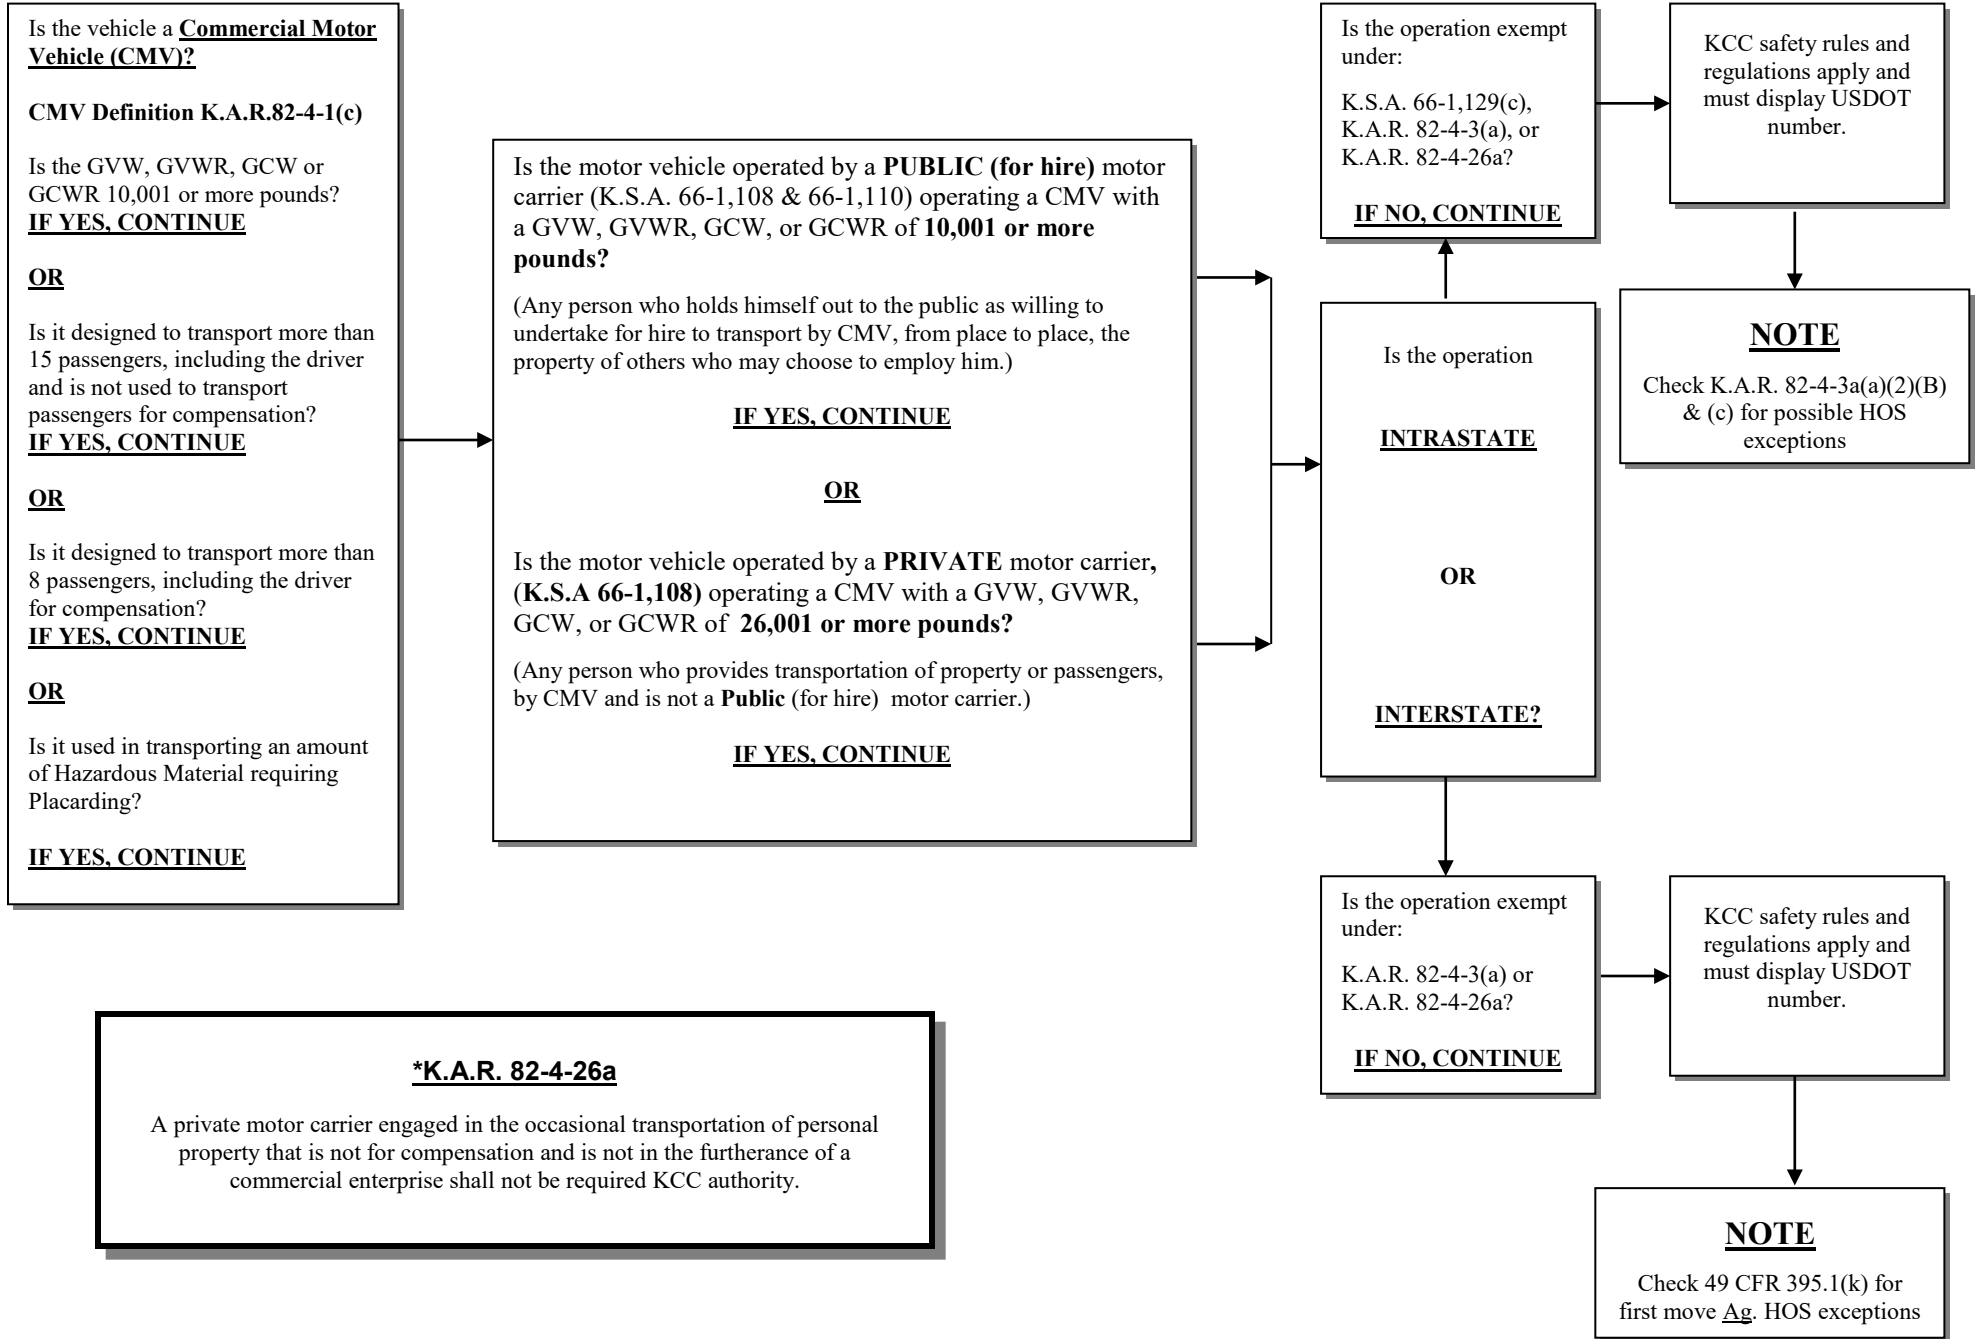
Is the vehicle a Commercial Motor Vehicle (CMV)?

CMV Definition K.A.R.82-4-1(c)

Is the GVW, GVWR, GCW or GCWR 10,001 or more pounds?
IF YES, CONTINUE

OR

Is it designed to transport more than 15 passengers, including the driver and is not used to transport passengers for compensation?
IF YES, CONTINUE

OR

Is it designed to transport more than 8 passengers, including the driver for compensation?
IF YES, CONTINUE

OR

Is it used in transporting an amount of Hazardous Material requiring Placarding?

IF YES, CONTINUE

Is the motor vehicle operated by a PUBLIC (for hire) motor carrier (K.S.A. 66-1,108 & 66-1,110) operating a CMV with a GVW, GVWR, GCW, or GCWR of 10,001 or more pounds?

(Any person who holds himself out to the public as willing to undertake for hire to transport by CMV, from place to place, the property of others who may choose to employ him.)

IF YES, CONTINUE

OR

Is the motor vehicle operated by a PRIVATE motor carrier, (K.S.A 66-1,108) operating a CMV with a GVW, GVWR, GCW, or GCWR of 26,001 or more pounds?

(Any person who provides transportation of property or passengers, by CMV and is not a Public (for hire) motor carrier.)

IF YES, CONTINUE

Is the operation exempt under:

K.S.A. 66-1,129(c), K.A.R. 82-4-3(a), or K.A.R. 82-4-26a?

IF NO, CONTINUE

KCC safety rules and regulations apply and must display USDOT number.

NOTE

Check K.A.R. 82-4-3a(a)(2)(B) & (c) for possible HOS exceptions

Is the operation

INTRASTATE

OR

INTERSTATE?

Is the operation exempt under:

K.A.R. 82-4-3(a) or K.A.R. 82-4-26a?

IF NO, CONTINUE

KCC safety rules and regulations apply and must display USDOT number.

NOTE

Check 49 CFR 395.1(k) for first move Ag. HOS exceptions

*K.A.R. 82-4-26a

A private motor carrier engaged in the occasional transportation of personal property that is not for compensation and is not in the furtherance of a commercial enterprise shall not be required KCC authority.